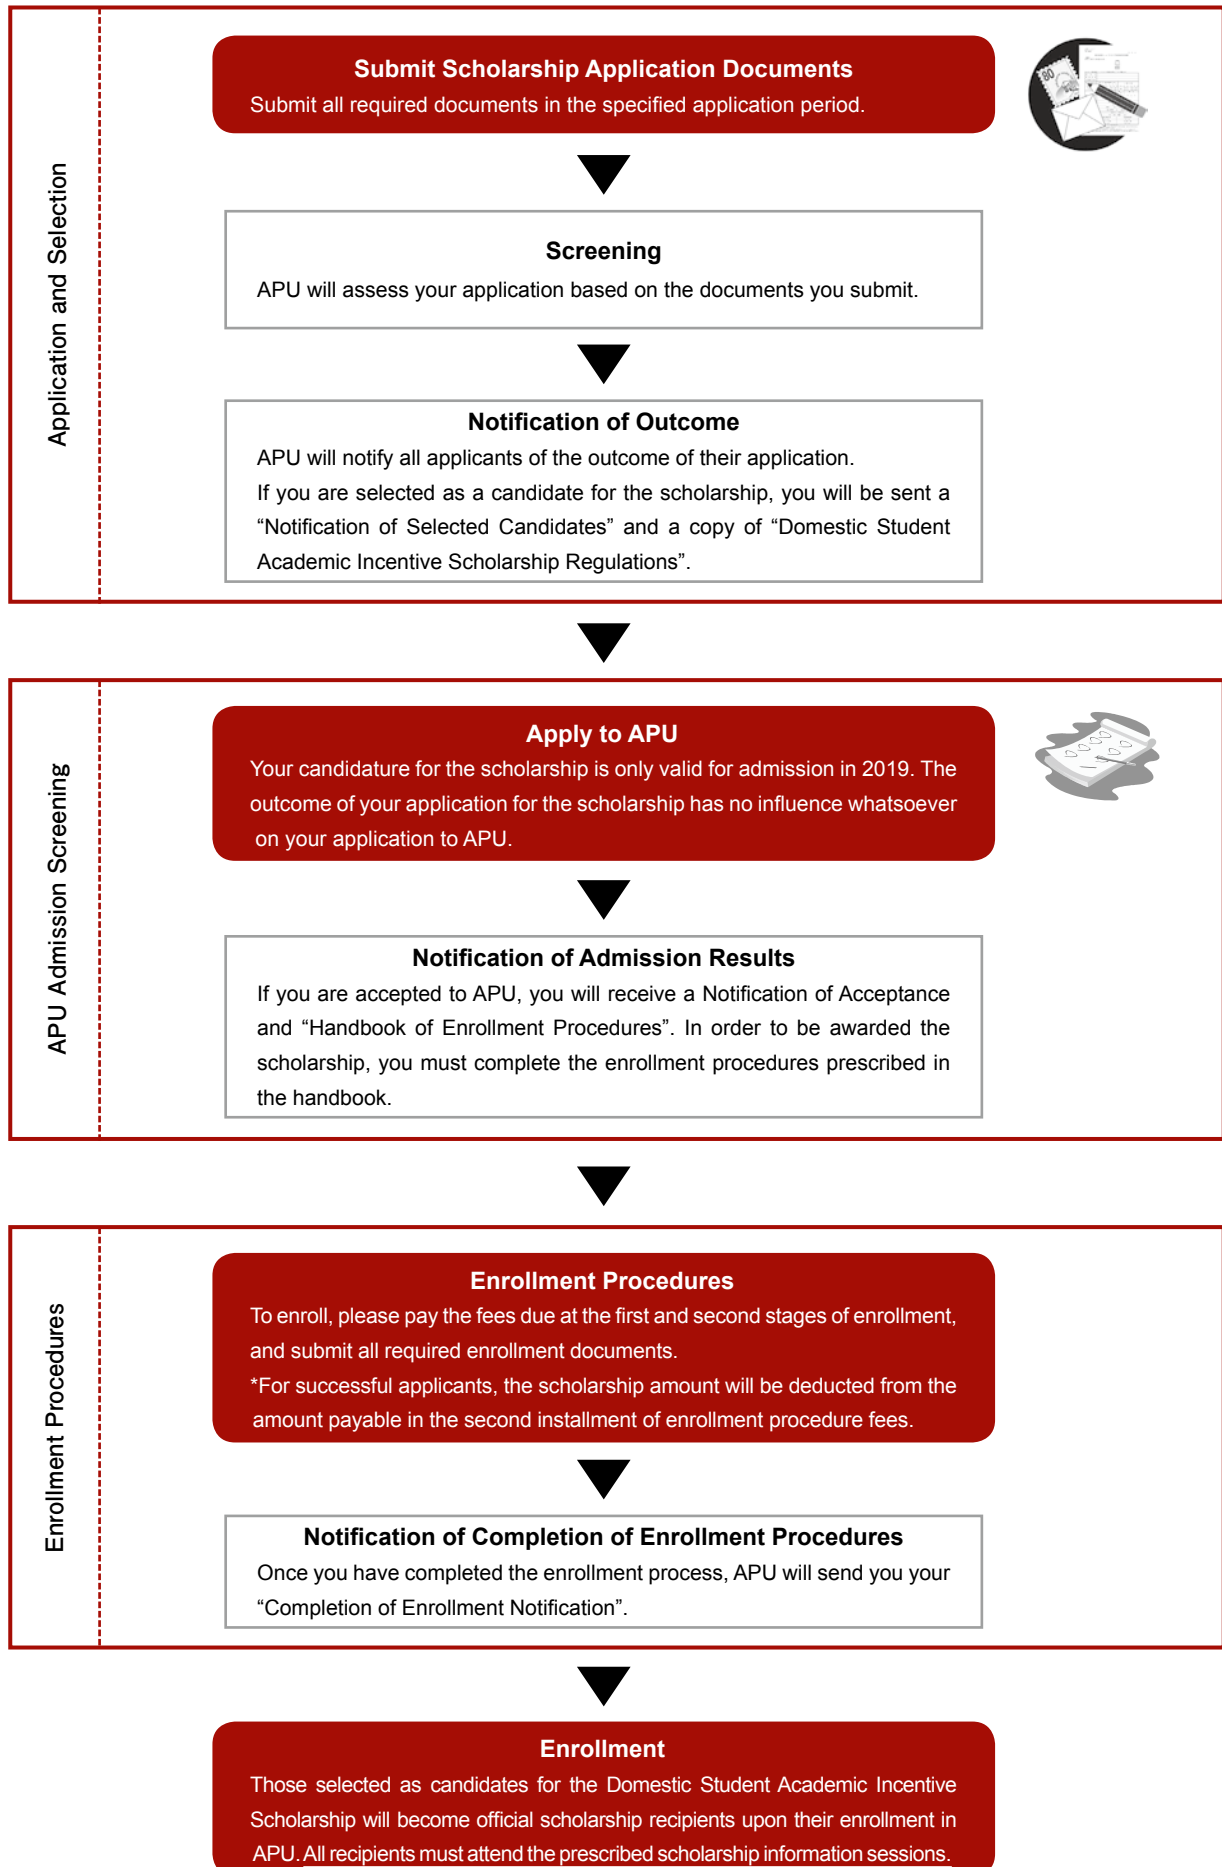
Application and Selection

Submit Scholarship Application Documents
Submit all required documents in the specified application period.

Screening
APU will assess your application based on the documents you submit.

Notification of Outcome
APU will notify all applicants of the outcome of their application.
If you are selected as a candidate for the scholarship, you will be sent a “Notification of Selected Candidates” and a copy of “Domestic Student Academic Incentive Scholarship Regulations”.

APU Admission Screening

Apply to APU
Your candidature for the scholarship is only valid for admission in 2019. The outcome of your application for the scholarship has no influence whatsoever on your application to APU.

Notification of Admission Results
If you are accepted to APU, you will receive a Notification of Acceptance and “Handbook of Enrollment Procedures”. In order to be awarded the scholarship, you must complete the enrollment procedures prescribed in the handbook.

Enrollment Procedures

Enrollment Procedures
To enroll, please pay the fees due at the first and second stages of enrollment, and submit all required enrollment documents.
*For successful applicants, the scholarship amount will be deducted from the amount payable in the second installment of enrollment procedure fees.

Notification of Completion of Enrollment Procedures
Once you have completed the enrollment process, APU will send you your “Completion of Enrollment Notification”.

Enrollment
Those selected as candidates for the Domestic Student Academic Incentive Scholarship will become official scholarship recipients upon their enrollment in APU. All recipients must attend the prescribed scholarship information sessions.